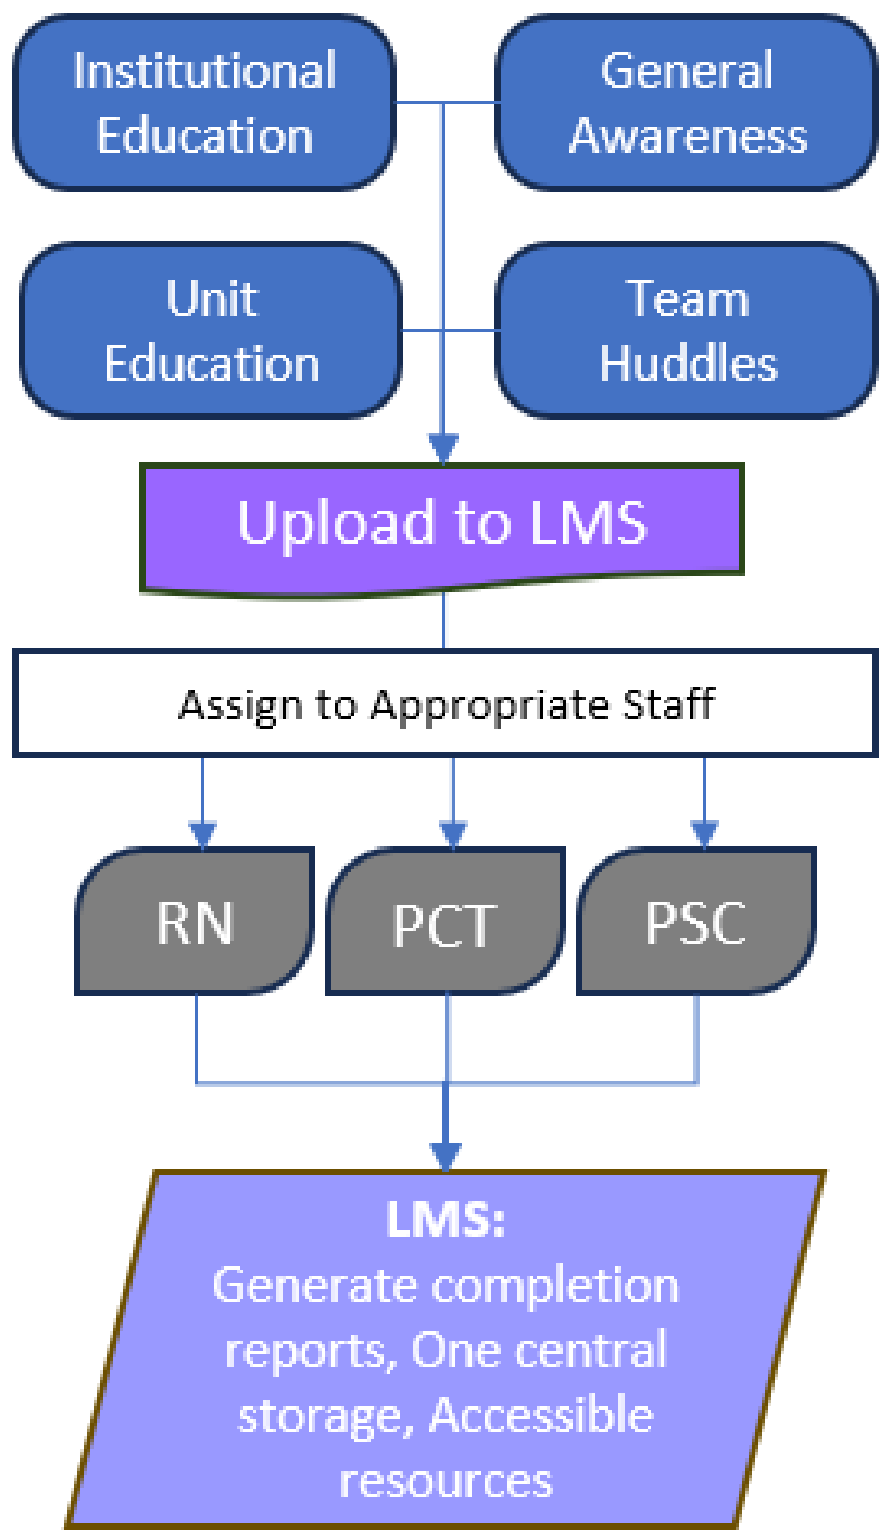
Institutional Education

General Awareness

Unit Education

Team Huddles

Upload to LMS

Assign to Appropriate Staff

RN

PCT

PSC

**LMS:**
Generate completion reports, One central storage, Accessible resources